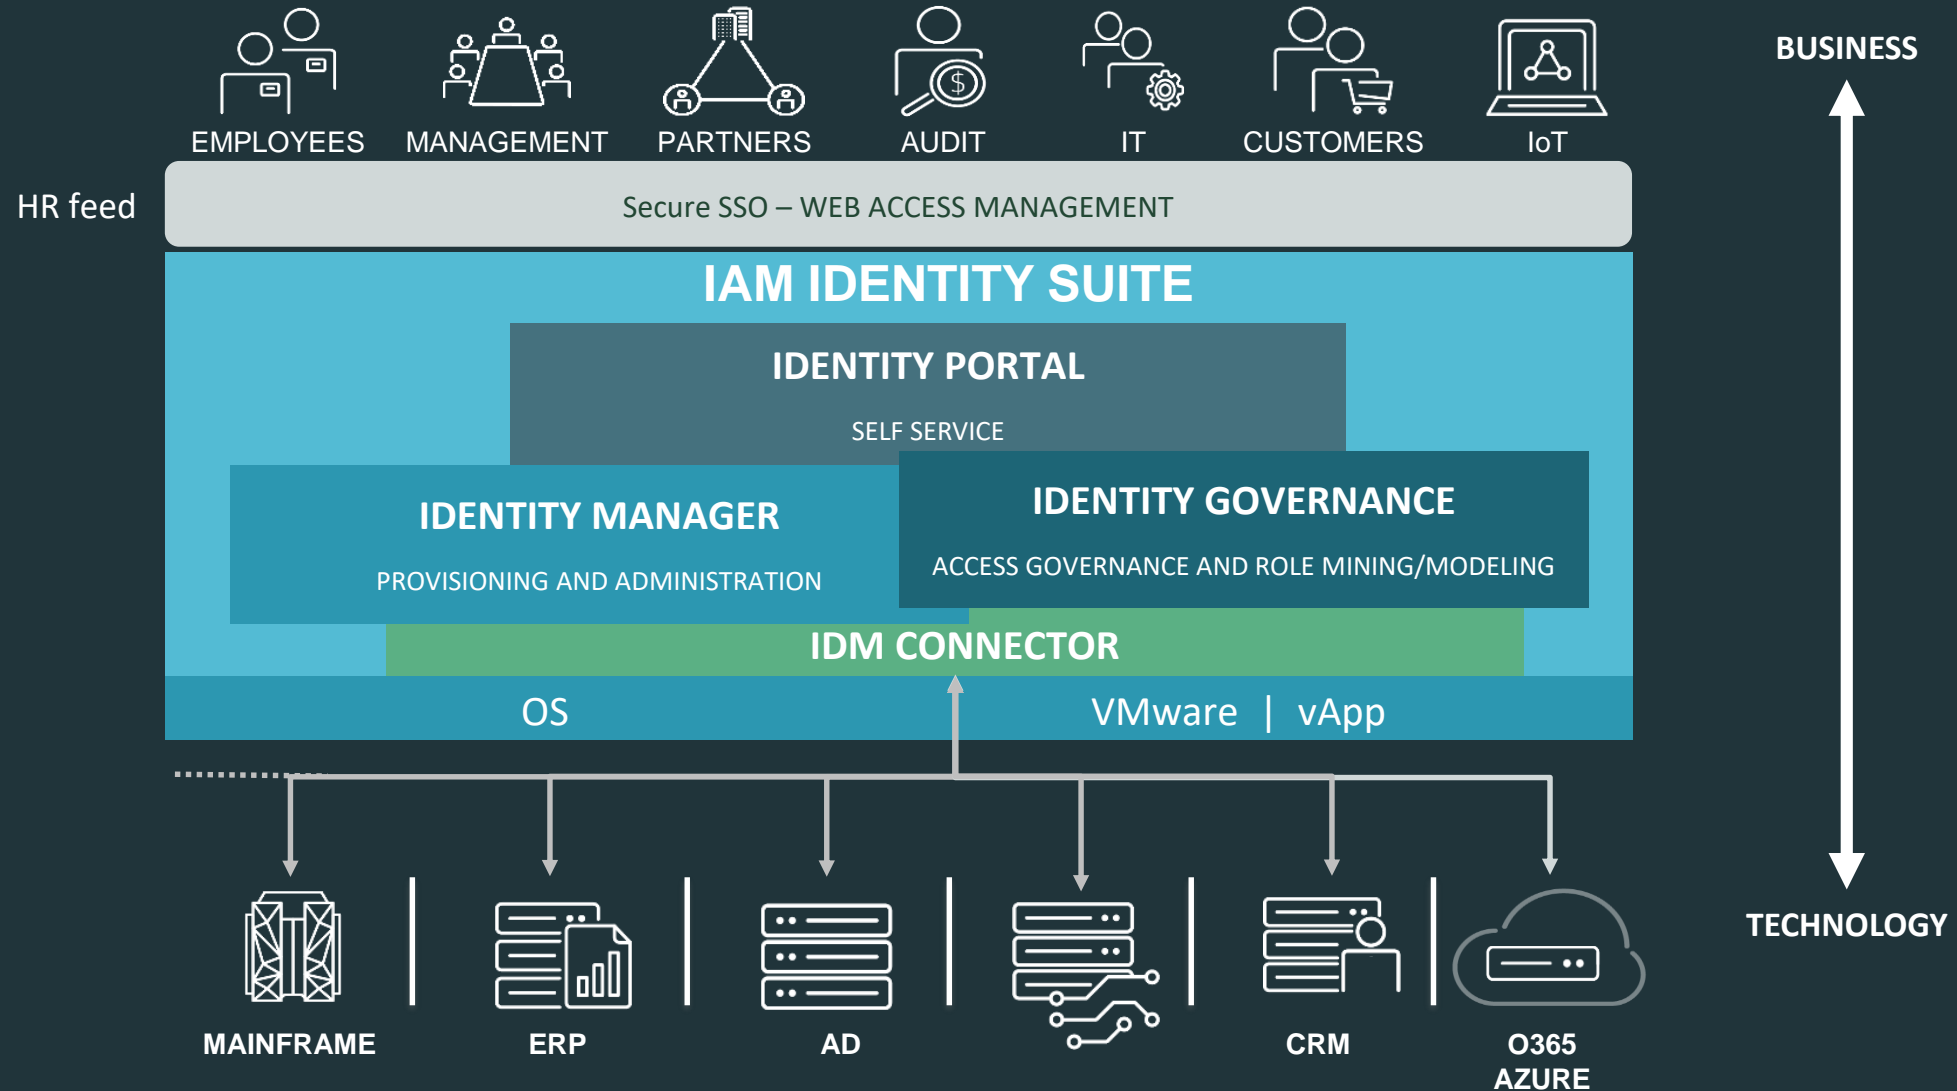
EMPLOYEES MANAGEMENT PARTNERS AUDIT IT CUSTOMERS IoT

BUSINESS

HR feed

Secure SSO – WEB ACCESS MANAGEMENT

IAM IDENTITY SUITE

IDENTITY PORTAL

SELF SERVICE

IDENTITY MANAGER

PROVISIONING AND ADMINISTRATION

IDENTITY GOVERNANCE

ACCESS GOVERNANCE AND ROLE MINING/MODELING

IDM CONNECTOR

OS

VMware | vApp

MAINFRAME ERP AD CRM O365 AZURE

TECHNOLOGY